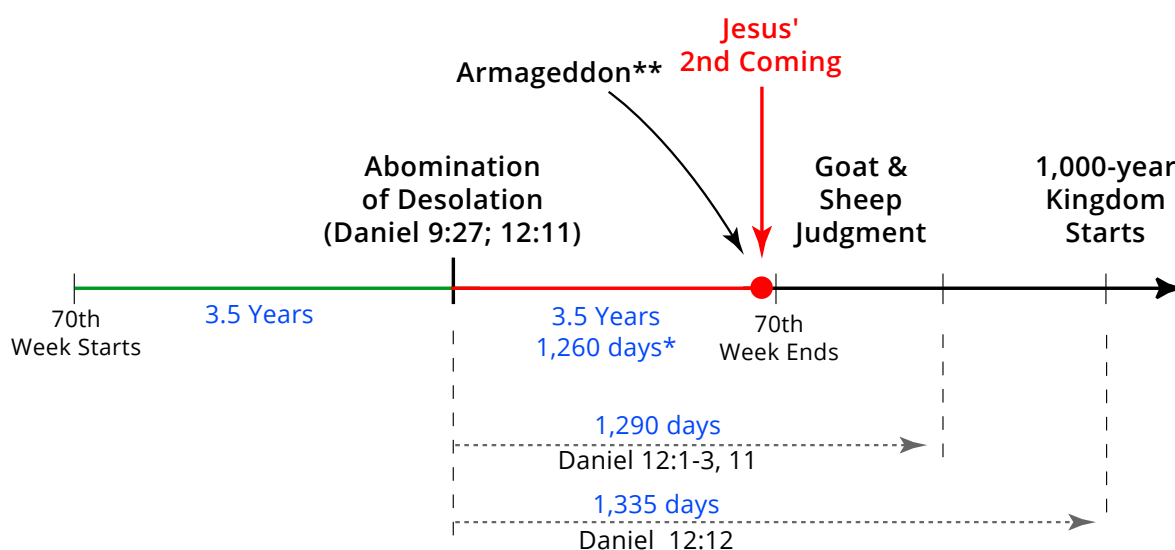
Jesus'
2nd Coming

Armageddon**

Abomination of Desolation (Daniel 9:27; 12:11)

Goat & Sheep Judgment

1,000-year Kingdom Starts

70th Week Starts

3.5 Years

3.5 Years
1,260 days*

70th Week Ends

1,290 days
Daniel 12:1-3, 11

1,335 days
Daniel 12:12